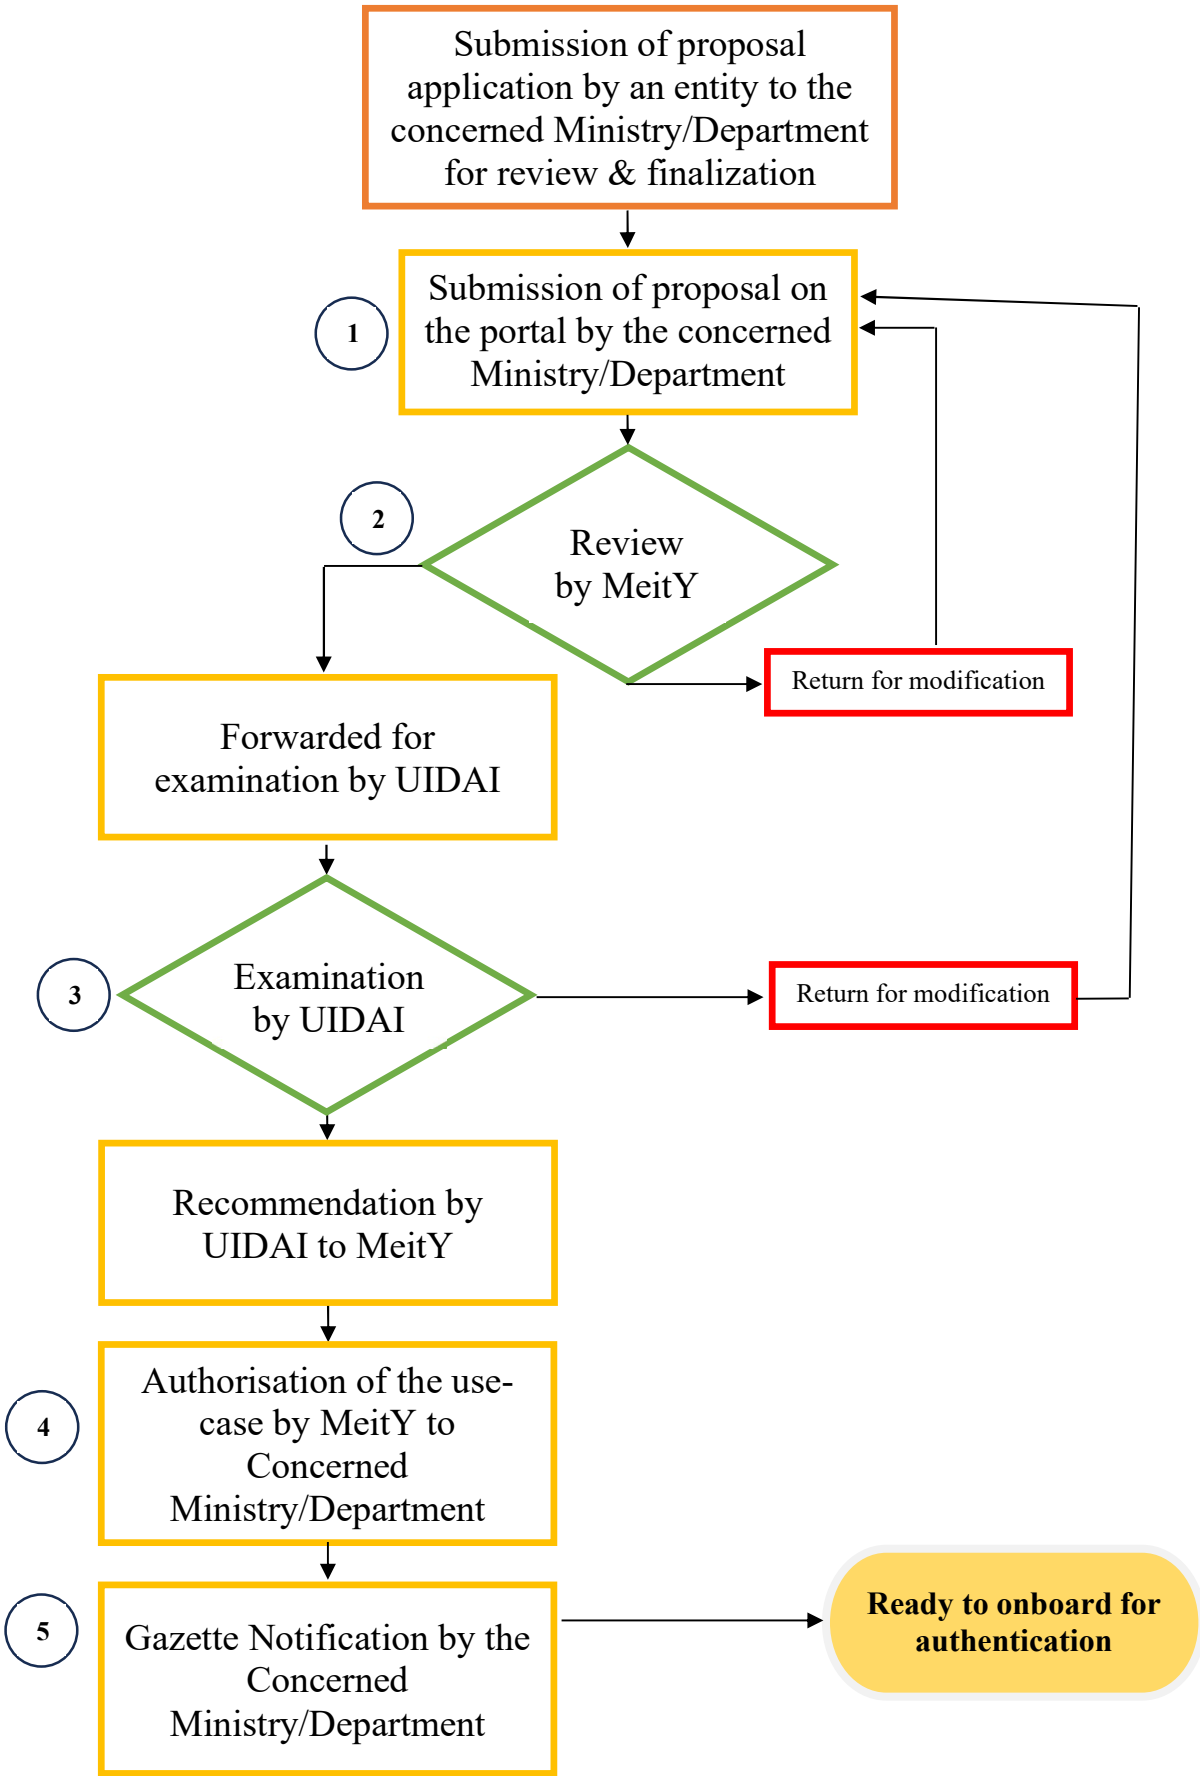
Submission of proposal application by an entity to the concerned Ministry/Department for review & finalization

1

Submission of proposal on the portal by the concerned Ministry/Department

2

Review by MeitY

Return for modification

Forwarded for examination by UIDAI

3

Examination by UIDAI

Return for modification

Recommendation by UIDAI to MeitY

4

Authorisation of the use-case by MeitY to Concerned Ministry/Department

5

Gazette Notification by the Concerned Ministry/Department

Ready to onboard for authentication